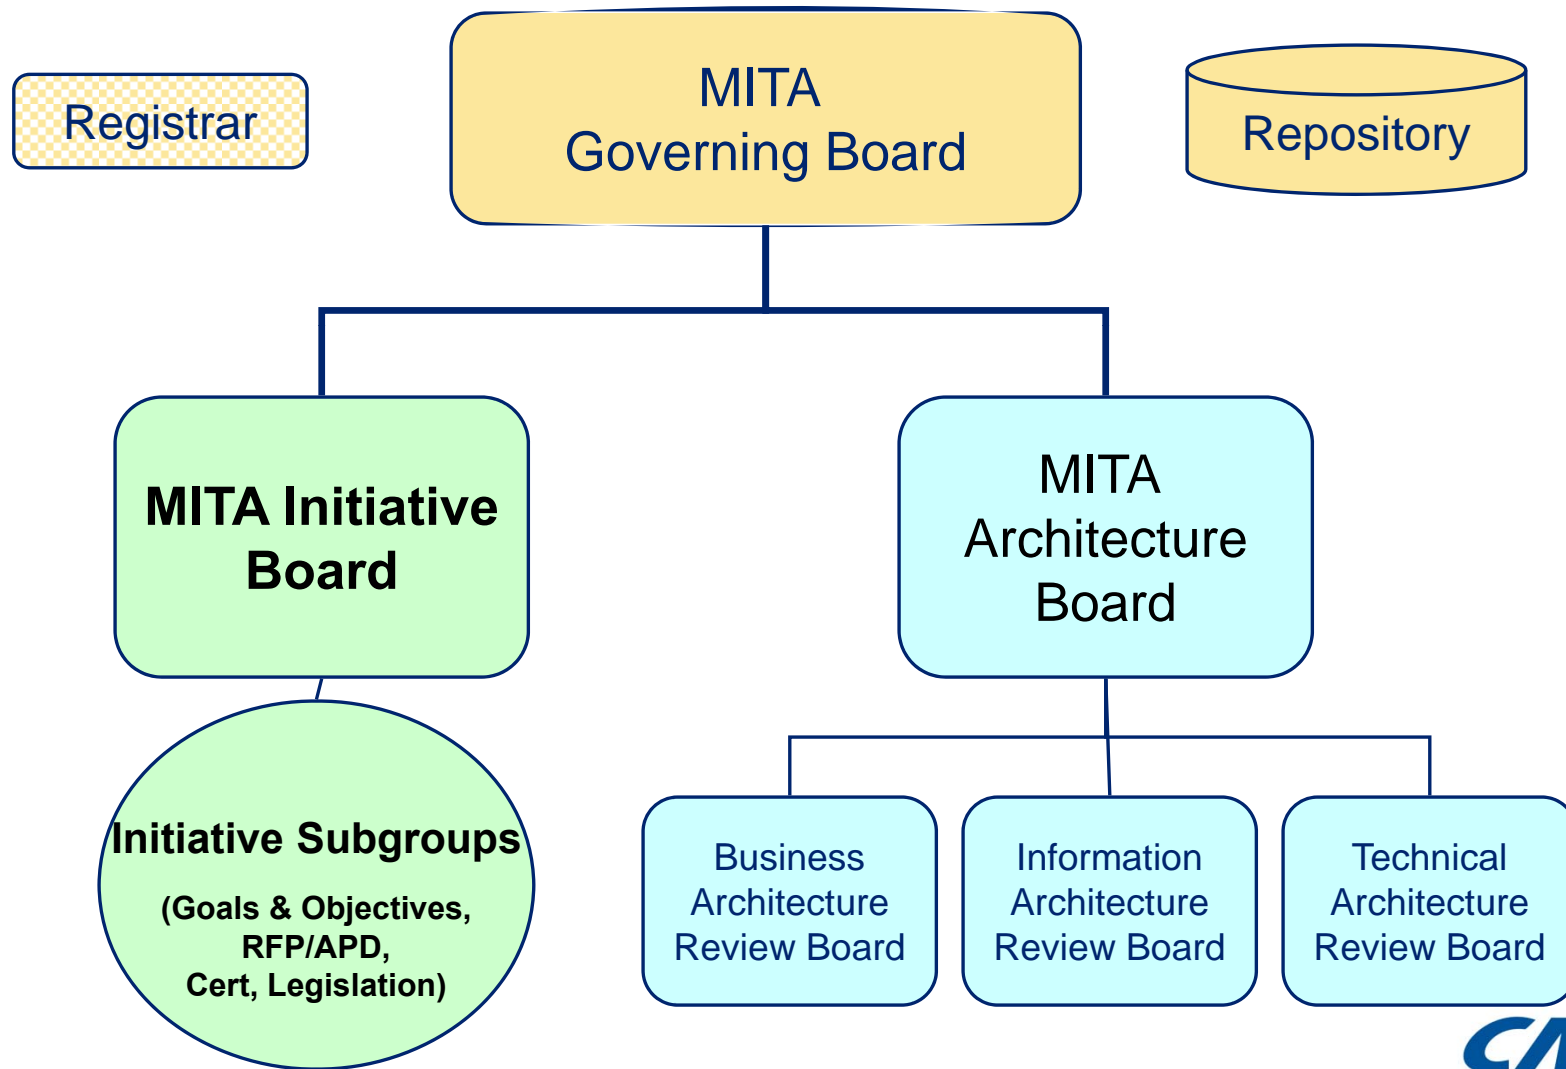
Registrar

MITA
Governing Board

Repository

MITA Initiative Board

MITA Architecture Board

Initiative Subgroups

(Goals & Objectives, RFP/APD, Cert, Legislation)

Business Architecture Review Board

Information Architecture Review Board

Technical Architecture Review Board

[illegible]